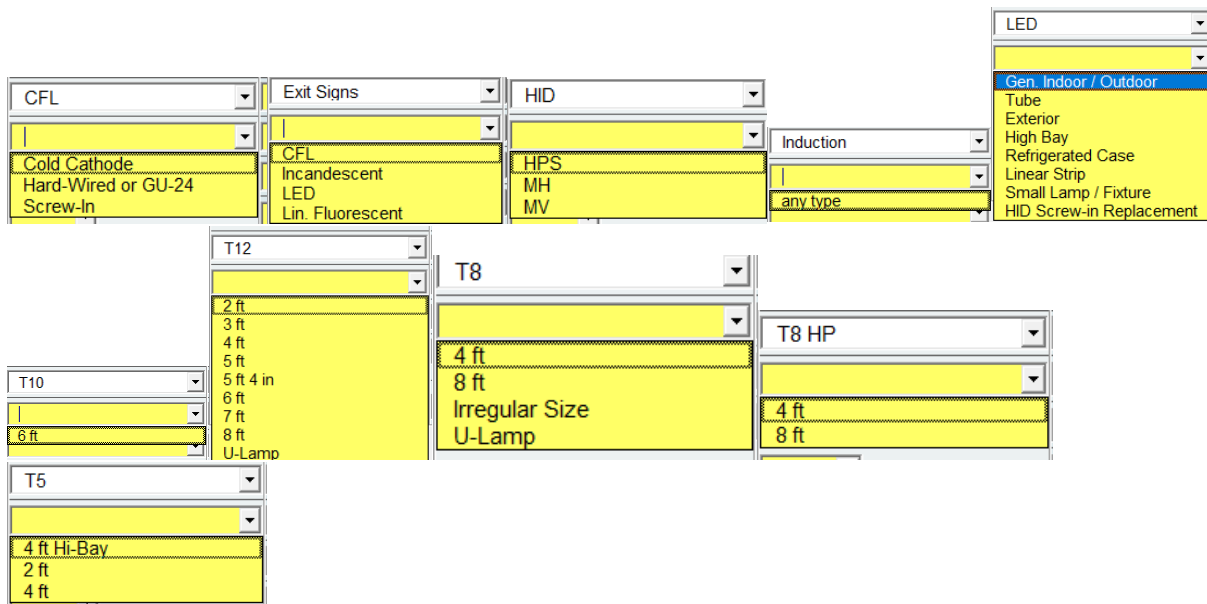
LED
Gen. Indoor / Outdoor
Tube
Exterior
High Bay
Refrigerated Case
Linear Strip
Small Lamp / Fixture
HID Screw-in Replacement

CFL
Cold Cathode
Hard-Wired or GU-24
Screw-In

Exit Signs
CFL
Incandescent
LED
Lin. Fluorescent

HID
HPS
MH
MV

Induction
any type

T12
2 ft
3 ft
4 ft
5 ft
5 ft 4 in
6 ft
7 ft
8 ft
U-Lamp

T8
4 ft
8 ft
Irregular Size
U-Lamp

T8 HP
4 ft
8 ft

T10
6 ft

T5
4 ft Hi-Bay
2 ft
4 ft